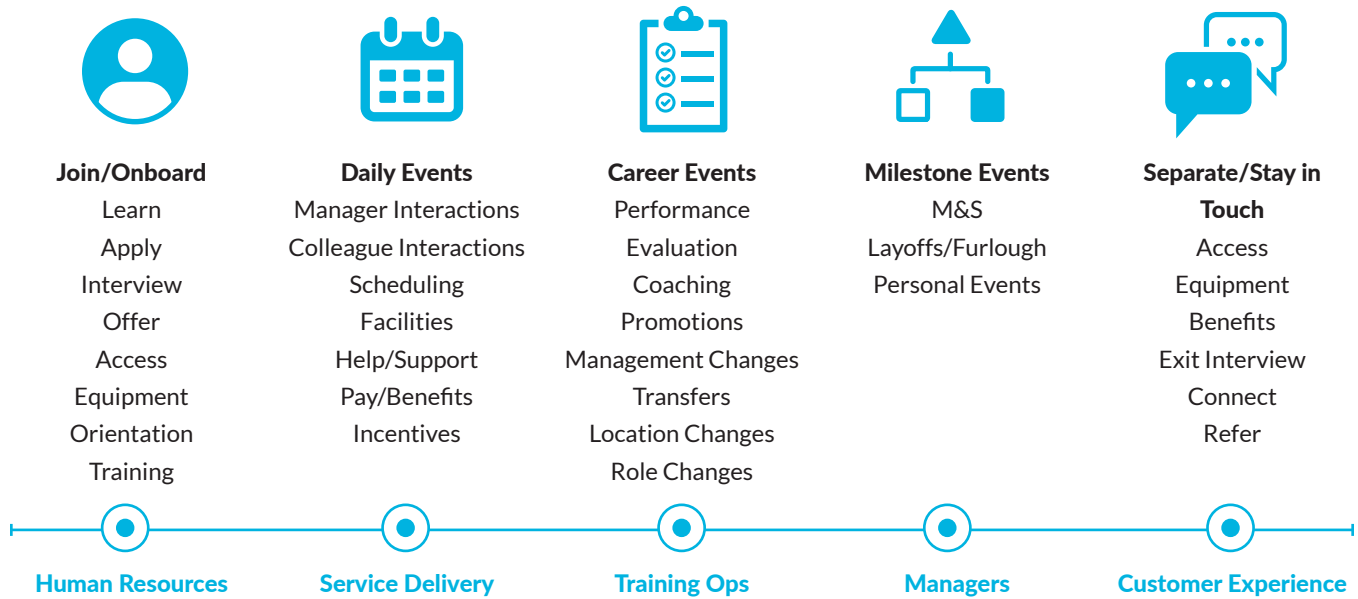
Join/Onboard
Learn
Apply
Interview
Offer
Access
Equipment
Orientation
Training

Daily Events
Manager Interactions
Colleague Interactions
Scheduling
Facilities
Help/Support
Pay/Benefits
Incentives

Career Events
Performance
Evaluation
Coaching
Promotions
Management Changes
Transfers
Location Changes
Role Changes

Milestone Events
M&S
Layoffs/Furlough
Personal Events

Separate/Stay in Touch
Access
Equipment
Benefits
Exit Interview
Connect
Refer

Human Resources
Service Delivery
Training Ops
Managers
Customer Experience